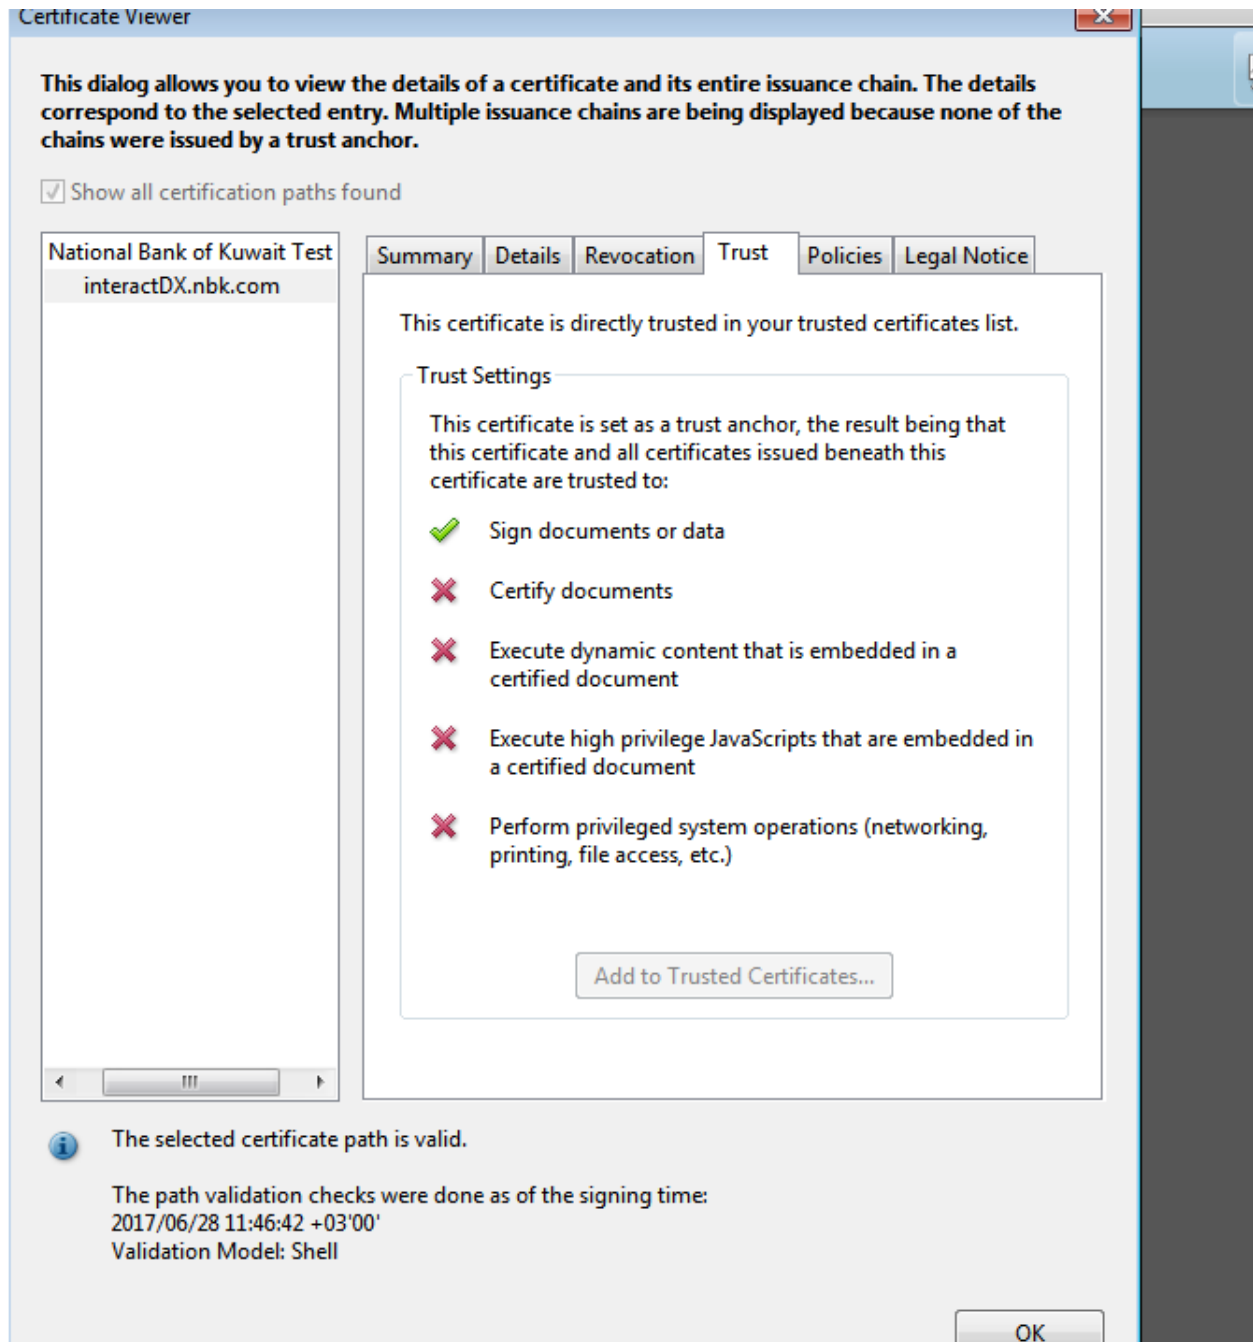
Certificate Viewer

This dialog allows you to view the details of a certificate and its entire issuance chain. The details correspond to the selected entry. Multiple issuance chains are being displayed because none of the chains were issued by a trust anchor.

Show all certification paths found

National Bank of Kuwait Test
interactDX.nbk.com

Summary | Details | Revocation | Trust | Policies | Legal Notice

This certificate is directly trusted in your trusted certificates list.

Trust Settings

This certificate is set as a trust anchor, the result being that this certificate and all certificates issued beneath this certificate are trusted to:

Sign documents or data

Certify documents

Execute dynamic content that is embedded in a certified document

Execute high privilege JavaScripts that are embedded in a certified document

Perform privileged system operations (networking, printing, file access, etc.)

Add to Trusted Certificates...

The selected certificate path is valid.

The path validation checks were done as of the signing time:
2017/06/28 11:46:42 +03'00'
Validation Model: Shell

OK